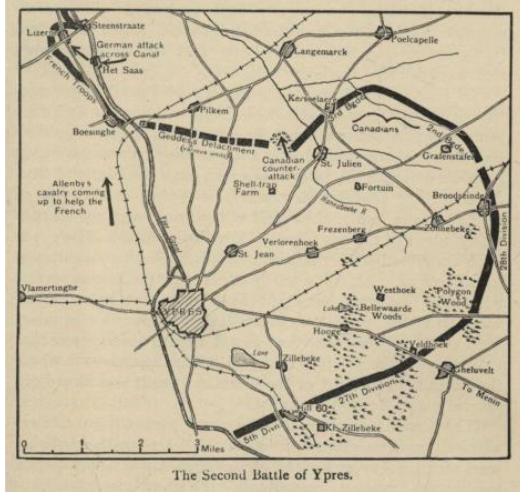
Lizerne
Steenstraate
German attack across Canal
Het Saas
French Troops
Langemarck
Poelcapelle
Pilkem
Boesinghe
Kerselaere
3rd Bde.
Canadians
2nd Bde.
Gravenstafel
Geddes's Detachment
(Various units)
Canadian counter-attack
St. Julien
Fortuin
Allenby's cavalry coming up to help the French
Shell-trap Farm
Broodseinde
Zonnebeke
28th Division
Frezenberg
Verlorenhoek
St. Jean
Vlamertinghe
Westhoek
Polygon Wood
Bellewaarde Woods
YPRES
Hooge
Zillebeke
Veldhoek
Gheluvelt
27th Division
To Menin
Hill 60
Kl. Zillebeke
5th Divn.
0 1 2 3 Miles
The Second Battle of Ypres.